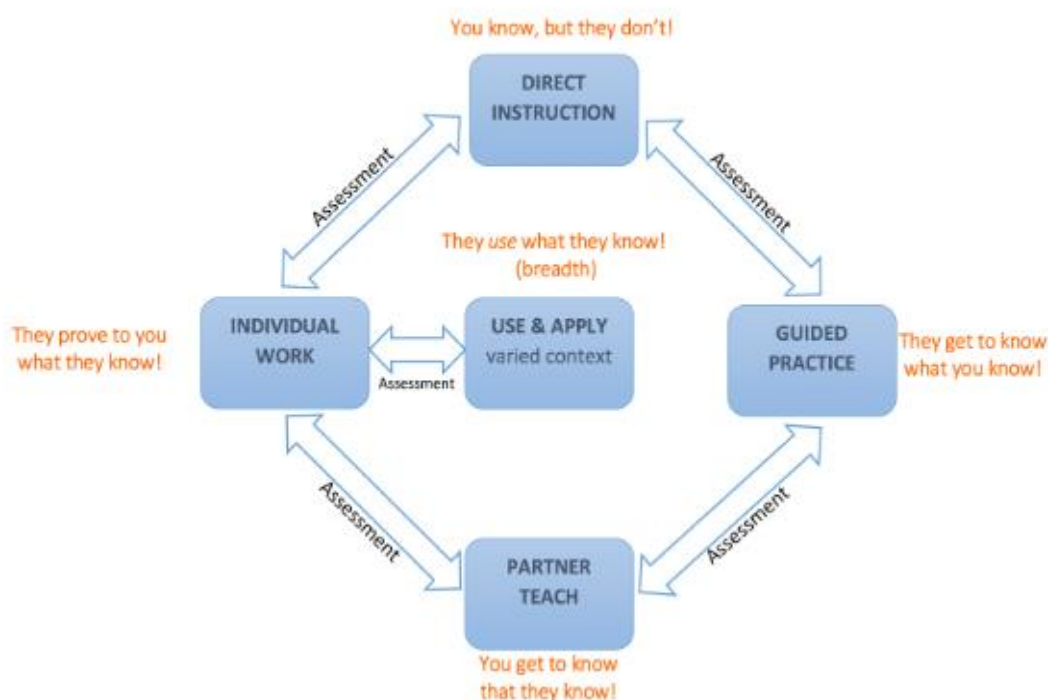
You know, but they don't!

DIRECT INSTRUCTION

Assessment

Assessment

They *use* what they know! (breadth)

They prove to you what they know!

INDIVIDUAL WORK

USE & APPLY varied context

Assessment

GUIDED PRACTICE

They get to know what you know!

Assessment

Assessment

PARTNER TEACH

You get to know that they know!